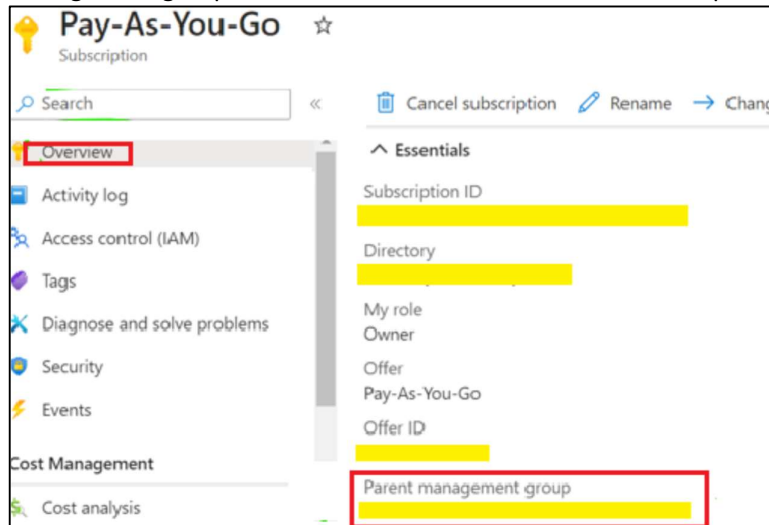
Pay-As-You-Go ☆
Subscription

Search «

Overview
Activity log
Access control (IAM)
Tags
Diagnose and solve problems
Security
Events
Cost Management
Cost analysis

Cancel subscription  Rename  → Chang

^ Essentials

Subscription ID
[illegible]

Directory
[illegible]

My role
Owner

Offer
Pay-As-You-Go

Offer ID
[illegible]

Parent management group
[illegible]